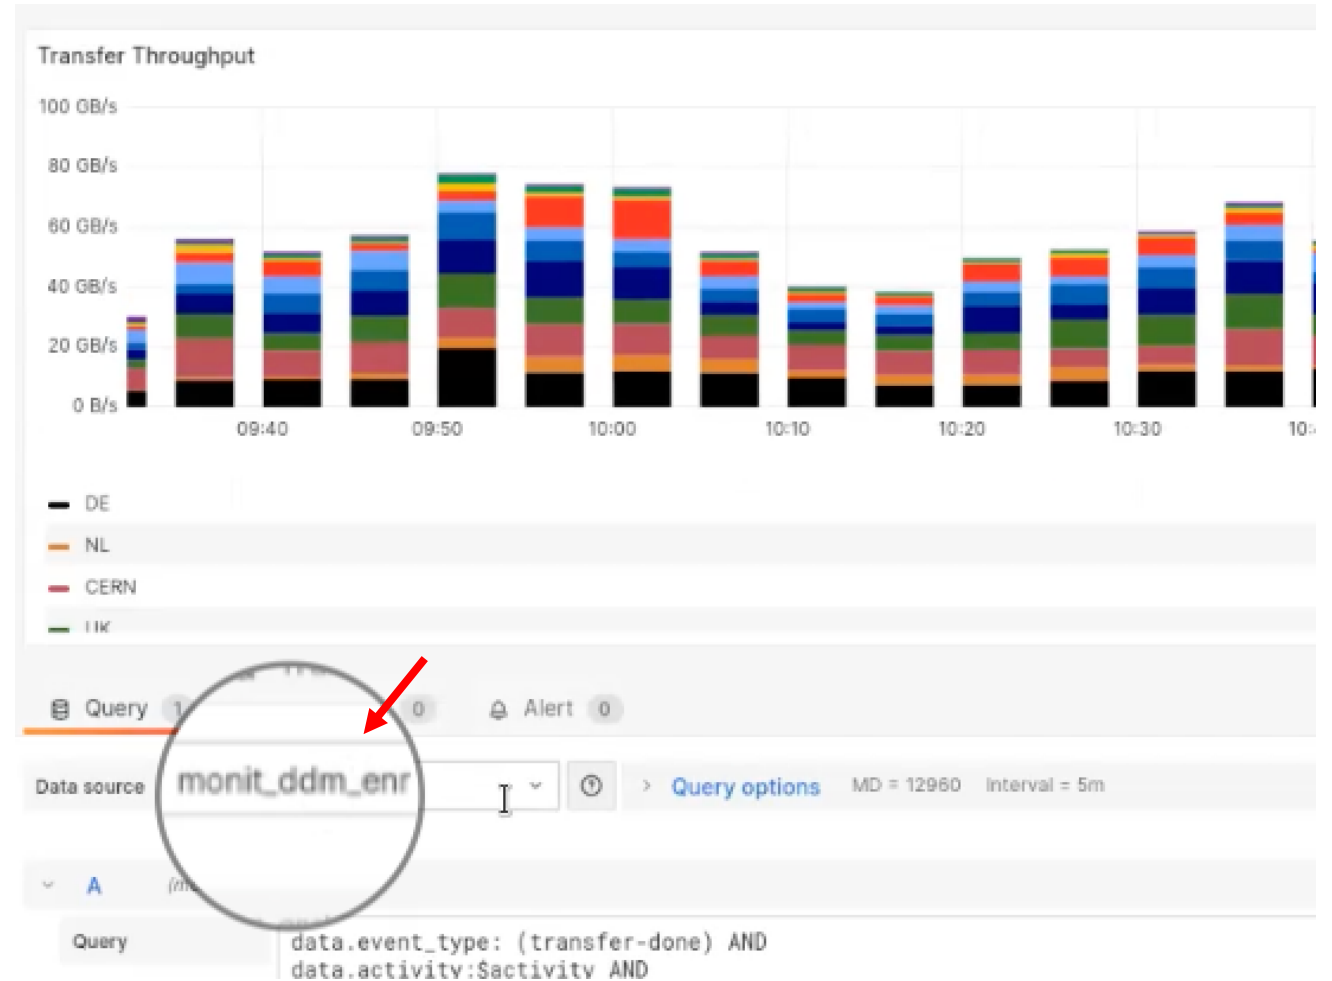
Transfer Throughput

100 GB/s
80 GB/s
60 GB/s
40 GB/s
20 GB/s
0 B/s

09:40 09:50 10:00 10:10 10:20 10:30 10:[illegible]

DE
NL
CERN
UK

Query 1 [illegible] 0 Alert 0

Data source monit_ddm_enr

Query options MD = 12960 Interval = 5m

A

Query
data.event_type: (transfer-done) AND
data.activity:$activity AND